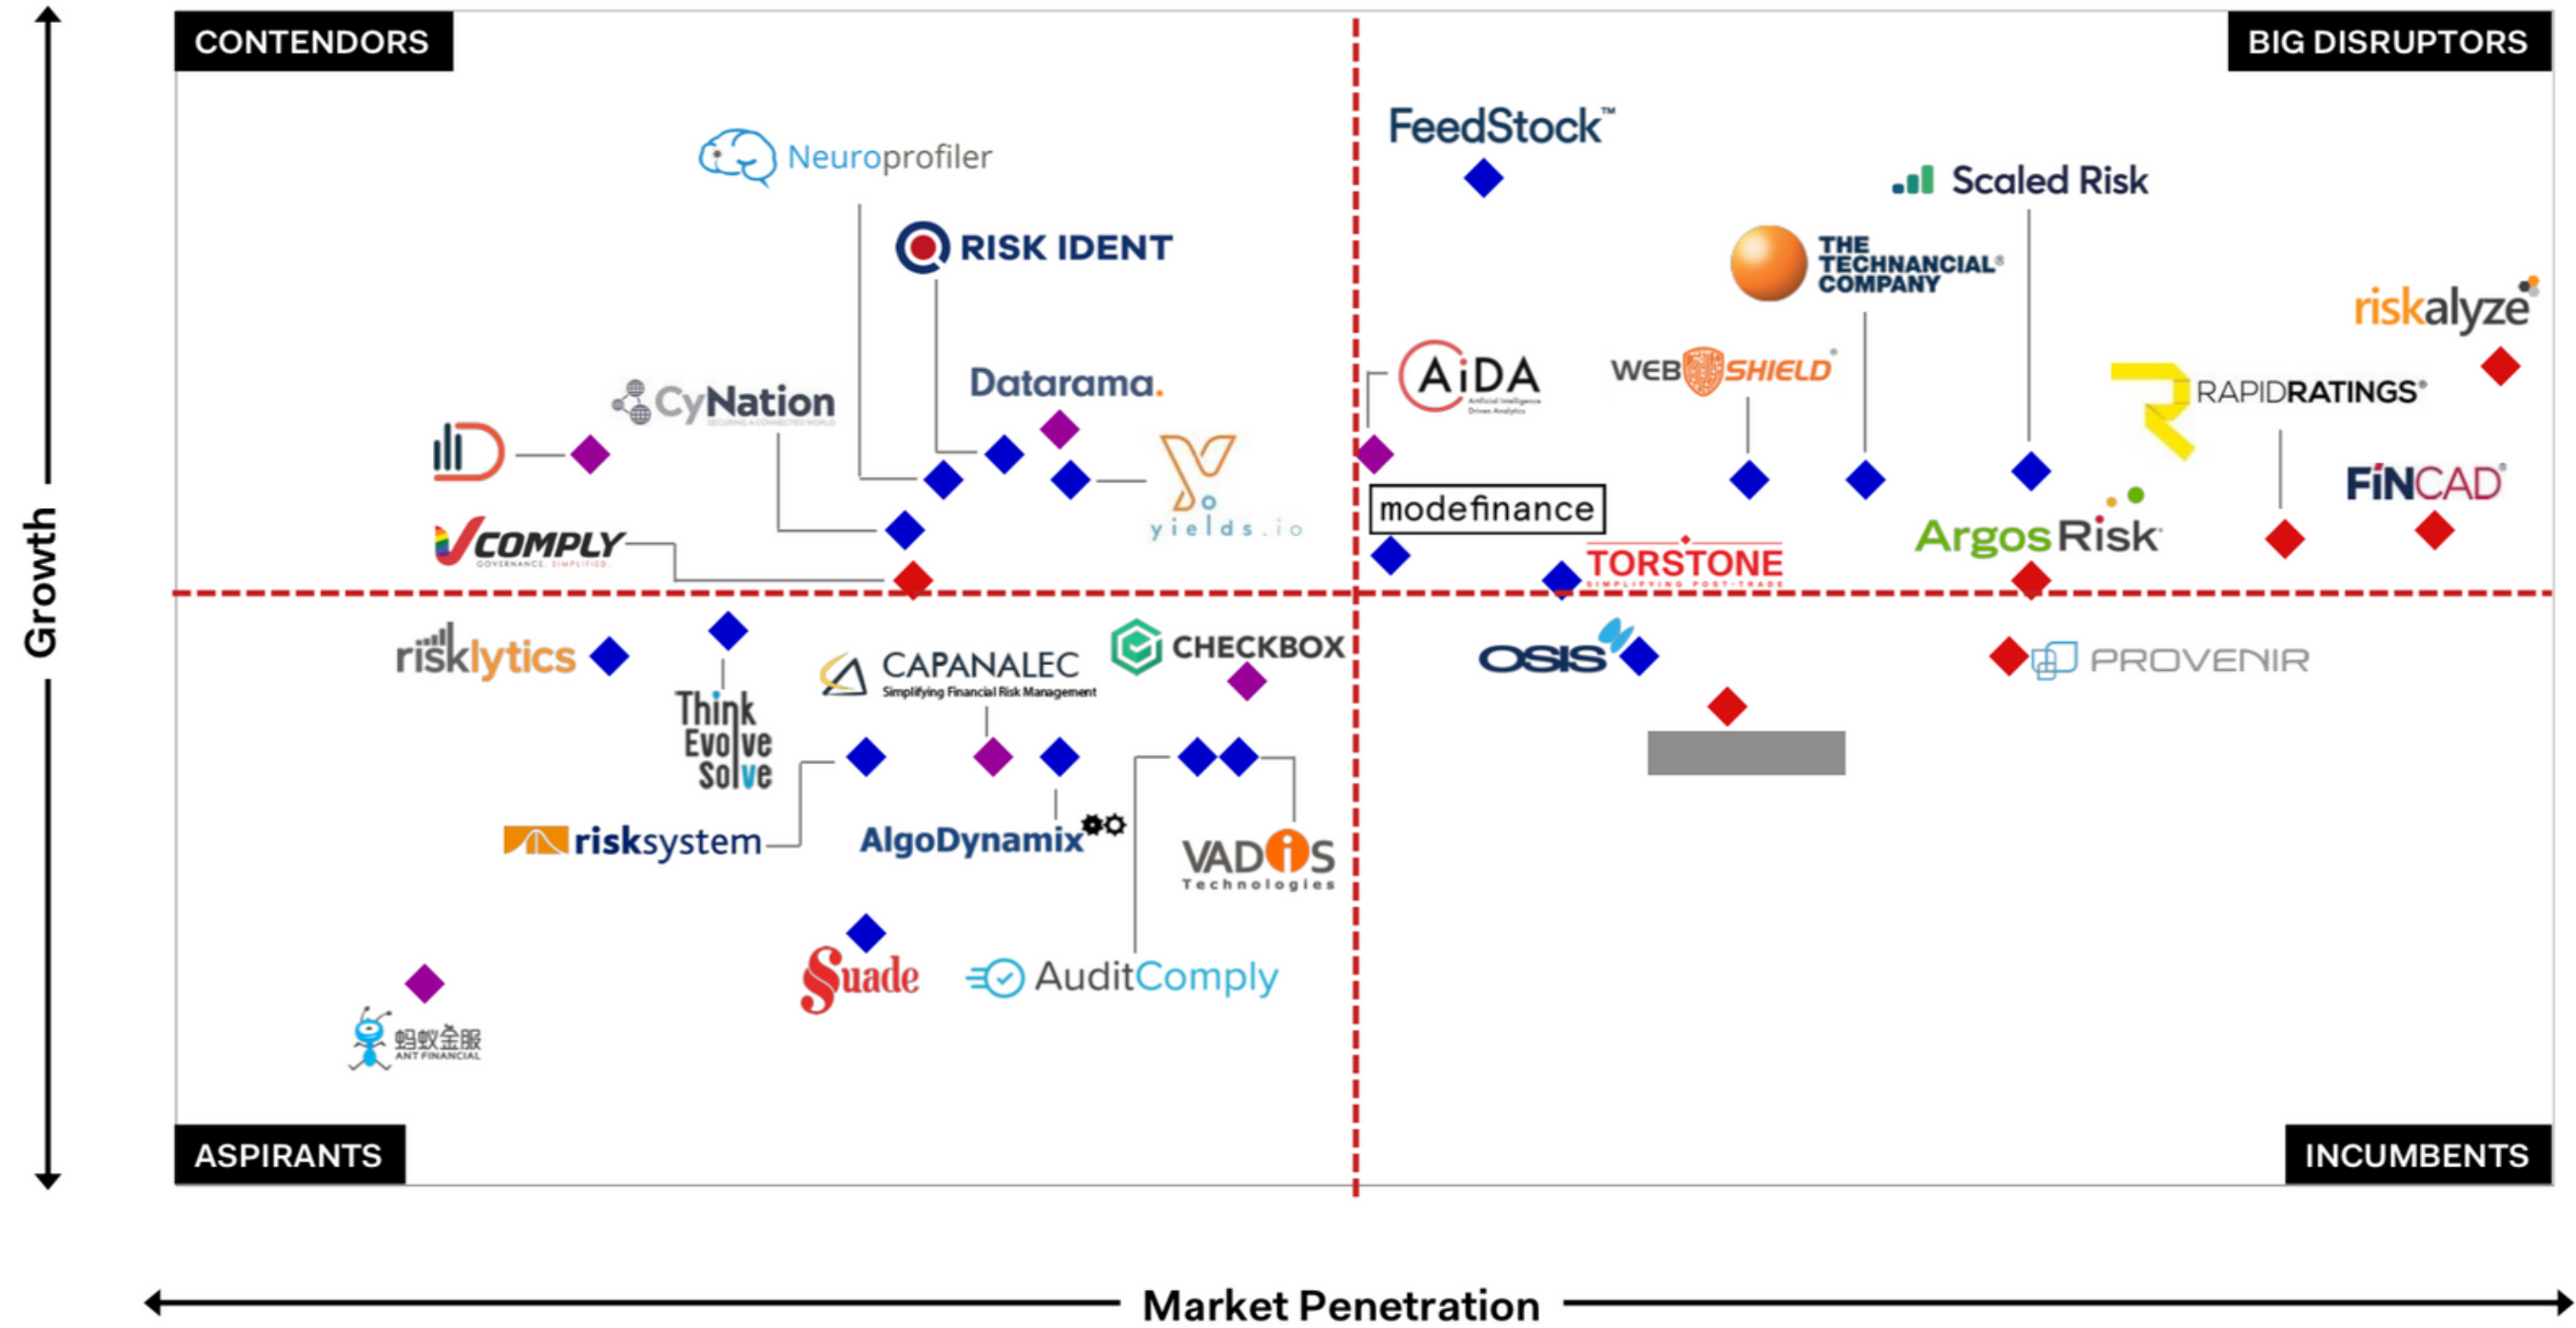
CONTENDORS

BIG DISRUPTORS

Growth

FeedStock™

Neuroprofiler

Scaled Risk

RISK IDENT

THE TECHNANCIAL® COMPANY

riskalyze

CyNation

Datarama.

AiDA

WEBSHIELD

RAPIDRATINGS®

FiNCAD

VCOMPLY

yields.io

modefinance

TORSTONE

Argos Risk

risklytics

CAPANALEC
Simplifying Financial Risk Management

CHECKBOX

OSIS

PROVENIR

Think Evolve Solve

risksystem

AlgoDynamix

VADIS Technologies

Suade

AuditComply

蚂蚁金服 ANT FINANCIAL

ASPIRANTS

INCUMBENTS

Market Penetration